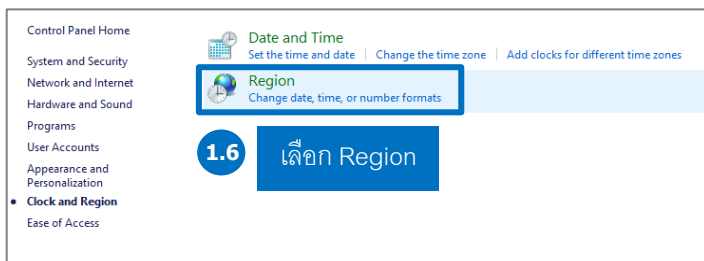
Control Panel Home

System and Security
Network and Internet
Hardware and Sound
Programs
User Accounts
Appearance and Personalization
Clock and Region
Ease of Access

Date and Time
Set the time and date | Change the time zone | Add clocks for different time zones

Region
Change date, time, or number formats

1.6
เลือก Region